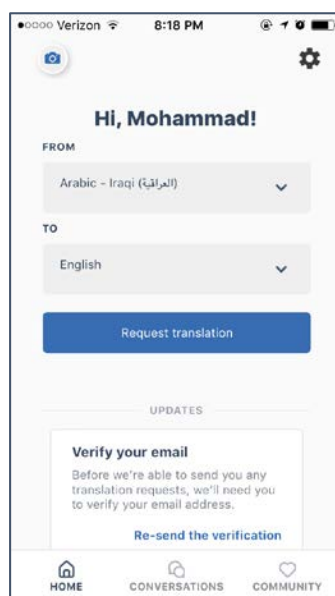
●○○○○ Verizon 8:18 PM

Hi, Mohammad!

FROM

Arabic - Iraqi (العراقية)

TO

English

Request translation

UPDATES

Verify your email

Before we're able to send you any translation requests, we'll need you to verify your email address.

Re-send the verification

HOME CONVERSATIONS COMMUNITY